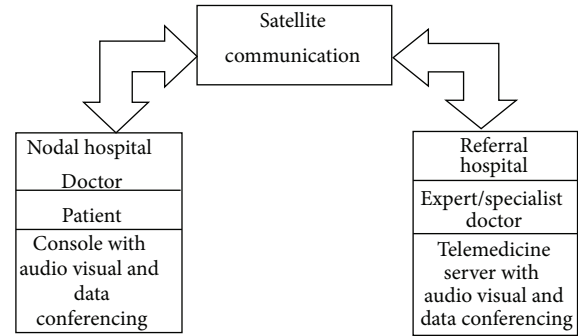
Satellite communication

Nodal hospital

Doctor

Patient

Console with audio visual and data conferencing

Referral hospital

Expert/specialist doctor

Telemedicine server with audio visual and data conferencing